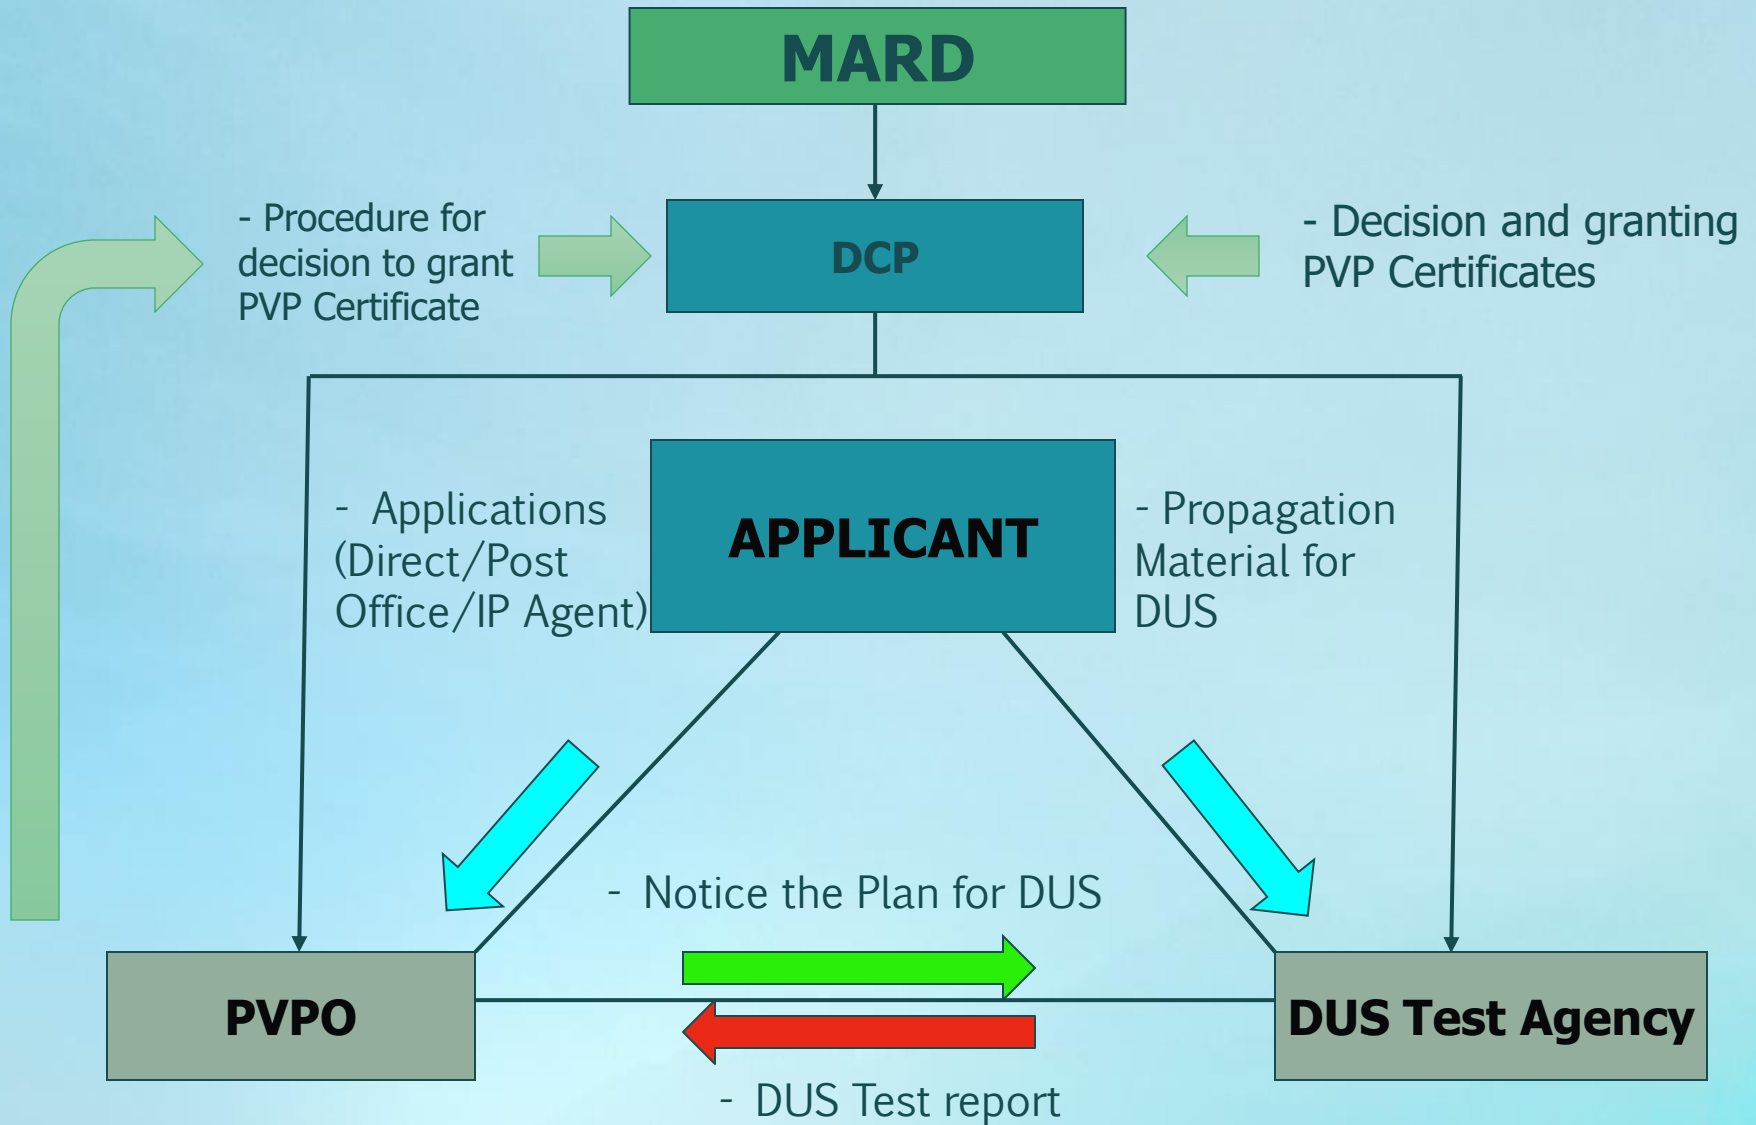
MARD

- Procedure for decision to grant PVP Certificate

DCP

- Decision and granting PVP Certificates

- Applications (Direct/Post Office/IP Agent)

APPLICANT

- Propagation Material for DUS

- Notice the Plan for DUS

PVPO

DUS Test Agency

- DUS Test report